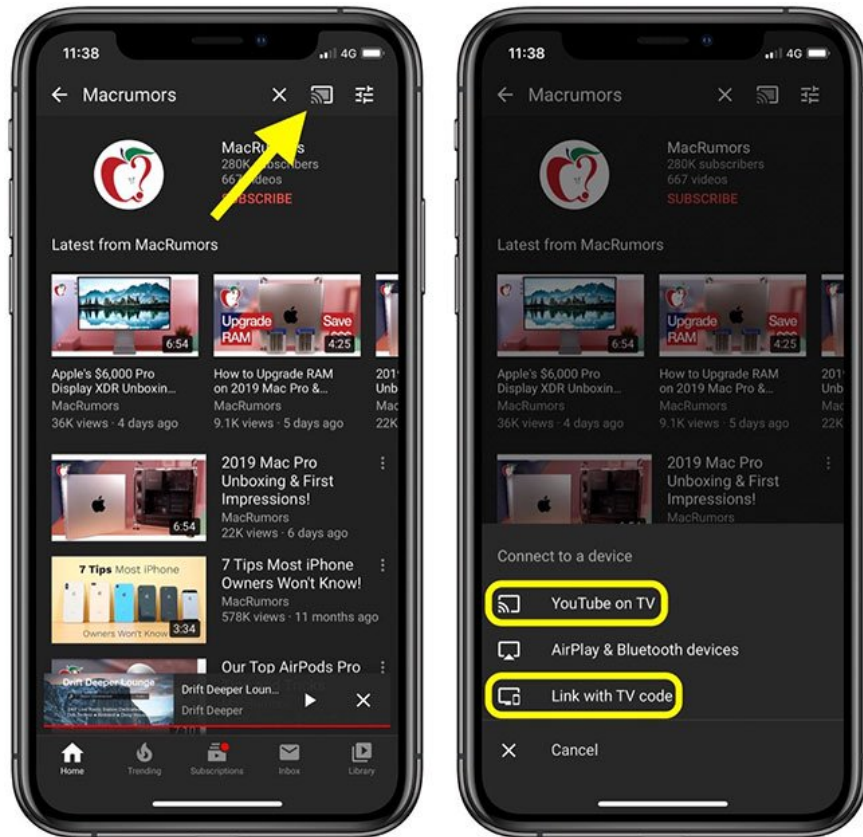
11:38 4G

Macrumors

MacRumors
280K subscribers
667 videos
SUBSCRIBE

Latest from MacRumors

6:54
Apple's $6,000 Pro Display XDR Unboxin...
MacRumors
36K views · 4 days ago

Upgrade RAM Save
4:25
How to Upgrade RAM on 2019 Mac Pro &...
MacRumors
9.1K views · 5 days ago

201
Unb
Mac
22K

6:54
2019 Mac Pro Unboxing & First Impressions!
MacRumors
22K views · 6 days ago

7 Tips Most iPhone Owners Won't Know
3:34
7 Tips Most iPhone Owners Won't Know!
MacRumors
578K views · 11 months ago

Our Top AirPods Pro

Drift Deeper Lounge
Drift Deeper Loun...
Drift Deeper

Home Trending Subscriptions Inbox Library

11:38 4G

Macrumors

MacRumors
280K subscribers
667 videos
SUBSCRIBE

Latest from MacRumors

6:54
Apple's $6,000 Pro Display XDR Unboxin...
MacRumors
36K views · 4 days ago

Upgrade RAM Save
4:25
How to Upgrade RAM on 2019 Mac Pro &...
MacRumors
9.1K views · 5 days ago

201
Unb
Mac
22K

2019 Mac Pro Unboxing & First Impressions!
MacRumors

Connect to a device

YouTube on TV

AirPlay & Bluetooth devices

Link with TV code

Cancel